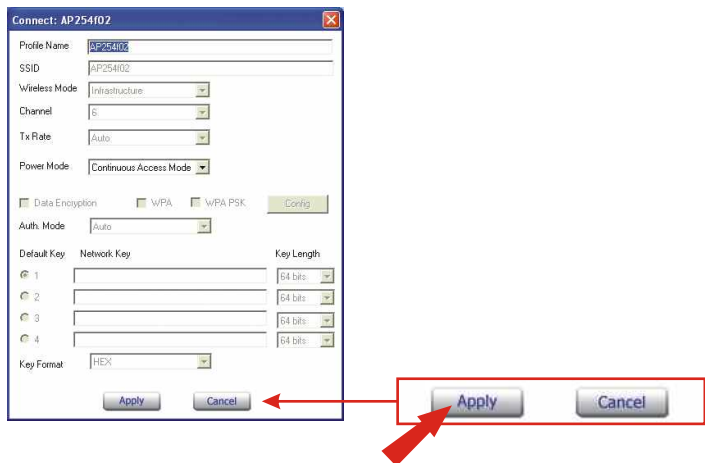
Connect: AP254f02

Profile Name AP254f02
SSID AP254f02
Wireless Mode Infrastructure
Channel 6
Tx Rate Auto
Power Mode Continuous Access Mode

Data Encryption WPA WPA PSK Config
Auth. Mode Auto

Default Key Network Key Key Length
1 64 bits
2 64 bits
3 64 bits
4 64 bits

Key Format HEX

Apply Cancel

Apply Cancel